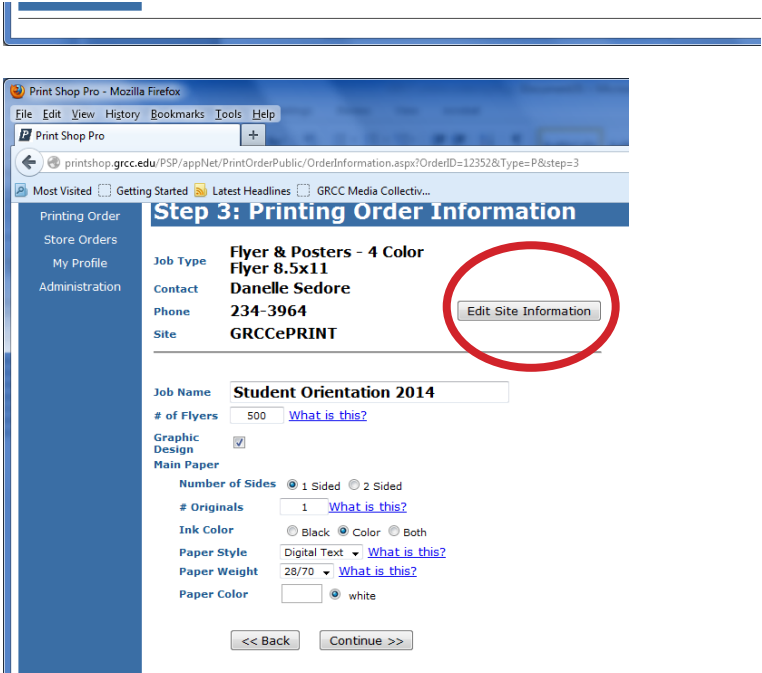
Print Shop Pro - Mozilla Firefox

File Edit View History Bookmarks Tools Help

Print Shop Pro +

printshop.grcc.edu/PSP/appNet/PrintOrderPublic/OrderInformation.aspx?OrderID=12352&Type=P&step=3

Most Visited Getting Started Latest Headlines GRCC Media Collectiv...

Printing Order
Store Orders
My Profile
Administration

Step 3: Printing Order Information

| | |
|---|---|
| Job Type | Flyer & Posters - 4 Color Flyer 8.5x11 |
| Contact | Danelle Sedore |
| Phone | 234-3964 |
| Site | GRCCePRINT |

Edit Site Information

Job Name Student Orientation 2014

# of Flyers 500 What is this?

Graphic Design

Main Paper

Number of Sides 1 Sided 2 Sided

# Originals 1 What is this?

Ink Color Black Color Both

Paper Style Digital Text What is this?

Paper Weight 28/70 What is this?

Paper Color white

<< Back Continue >>